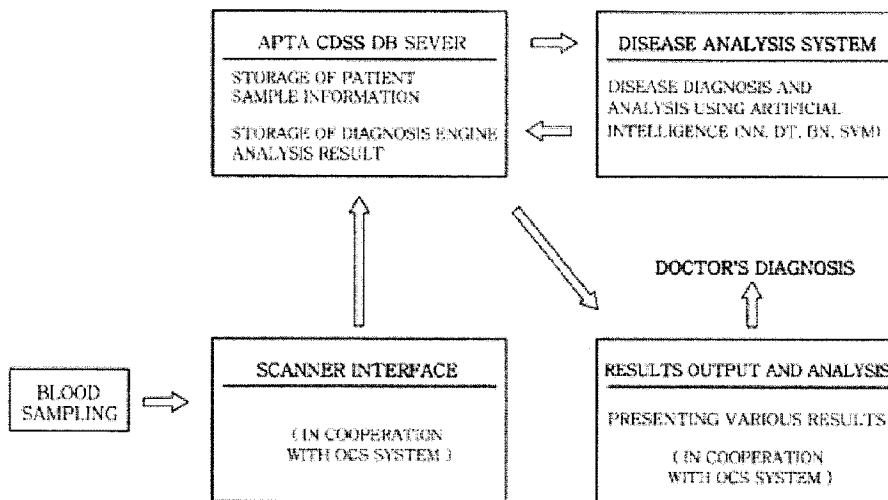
APTA CDSS DB SEVER

STORAGE OF PATIENT SAMPLE INFORMATION

STORAGE OF DIAGNOSIS ENGINE ANALYSIS RESULT

DISEASE ANALYSIS SYSTEM

DISEASE DIAGNOSIS AND ANALYSIS USING ARTIFICIAL INTELLIGENCE (NN, DT, BN, SVM)

DOCTOR'S DIAGNOSIS

BLOOD SAMPLING

SCANNER INTERFACE

( IN COOPERATION WITH OCS SYSTEM )

RESULTS OUTPUT AND ANALYSIS

PRESENTING VARIOUS RESULTS

( IN COOPERATION WITH OCS SYSTEM )